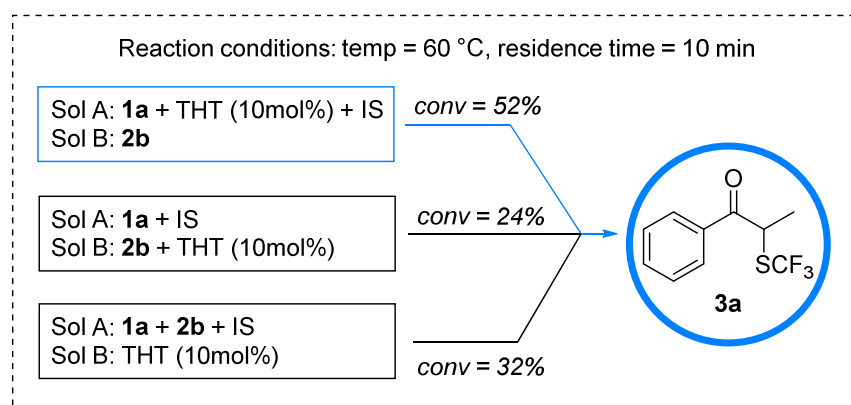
Reaction conditions: temp = 60 °C, residence time = 10 min

Sol A: **1a** + THT (10mol%) + IS
Sol B: **2b**

*conv* = 52%

Sol A: **1a** + IS
Sol B: **2b** + THT (10mol%)

*conv* = 24%

Sol A: **1a** + **2b** + IS
Sol B: THT (10mol%)

*conv* = 32%

O

$SCF_3$

**3a**